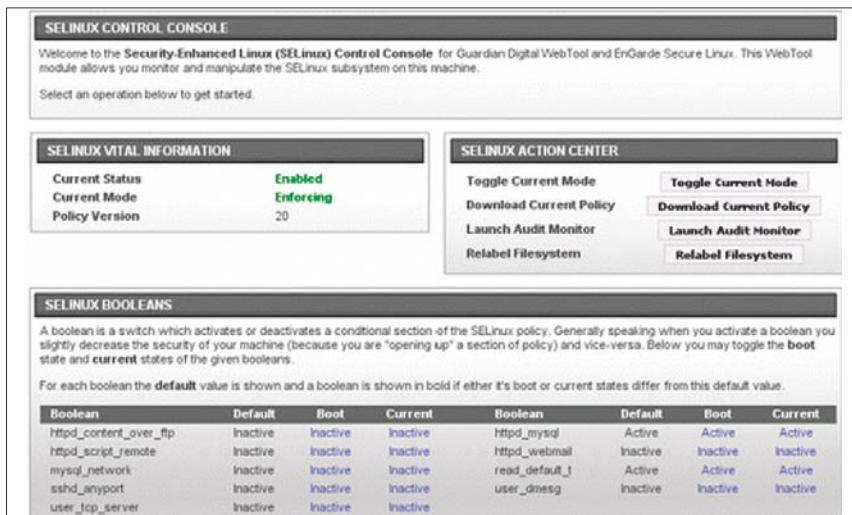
SELINUX CONTROL CONSOLE

Welcome to the **Security-Enhanced Linux (SELinux) Control Console** for Guardian Digital WebTool and EnGarde Secure Linux. This WebTool module allows you monitor and manipulate the SELinux subsystem on this machine.

Select an operation below to get started.

SELINUX VITAL INFORMATION

| | |
|---|---|
| Current Status | Enabled |
| Current Mode | Enforcing |
| Policy Version | 20 |

SELINUX ACTION CENTER

| | |
|---|---|
| Toggle Current Mode | Toggle Current Mode |
| Download Current Policy | Download Current Policy |
| Launch Audit Monitor | Launch Audit Monitor |
| Relabel Filesystem | Relabel Filesystem |

SELINUX BOOLEANS

A boolean is a switch which activates or deactivates a conditional section of the SELinux policy. Generally speaking when you activate a boolean you slightly decrease the security of your machine (because you are "opening up" a section of policy) and vice-versa. Below you may toggle the **boot** state and **current** states of the given booleans.

For each boolean the **default** value is shown and a boolean is shown in bold if either it's boot or current states differ from this default value.

| Boolean | Default | Boot | Current | Boolean | Default | Boot | Current |
|---|---|---|---|---|---|---|---|
| httpd_content_over_ftp | Inactive | Inactive | Inactive | httpd_mysql | Active | Active | Active |
| httpd_script_remote | Inactive | Inactive | Inactive | httpd_webmail | Inactive | Inactive | Inactive |
| mysql_network | Inactive | Inactive | Inactive | read_default_t | Active | Active | Active |
| sshd_anyport | Inactive | Inactive | Inactive | user_dmesg | Inactive | Inactive | Inactive |
| user_tcp_server | Inactive | Inactive | Inactive | | | | |